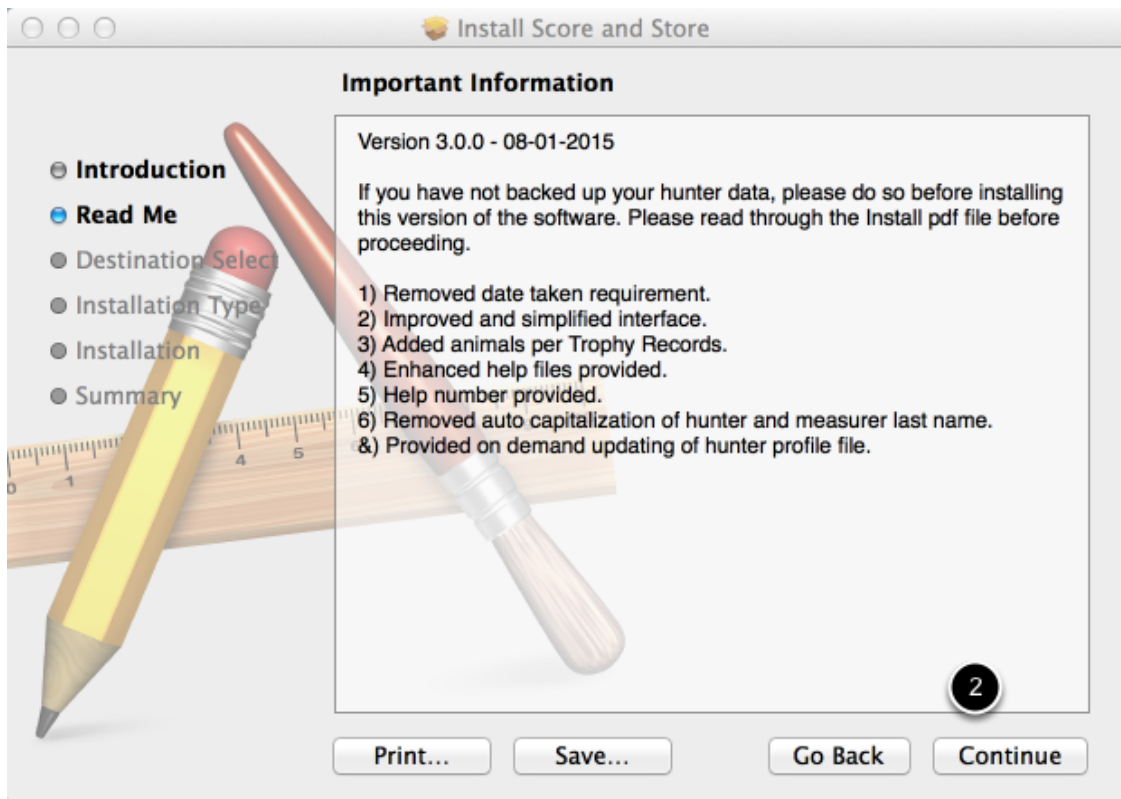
Install Score and Store

Important Information

Introduction
Read Me
Destination Select
Installation Type
Installation
Summary

Version 3.0.0 - 08-01-2015

If you have not backed up your hunter data, please do so before installing this version of the software. Please read through the Install pdf file before proceeding.

1) Removed date taken requirement.
2) Improved and simplified interface.
3) Added animals per Trophy Records.
4) Enhanced help files provided.
5) Help number provided.
6) Removed auto capitalization of hunter and measurer last name.
&) Provided on demand updating of hunter profile file.

2

Print...
Save...
Go Back
Continue